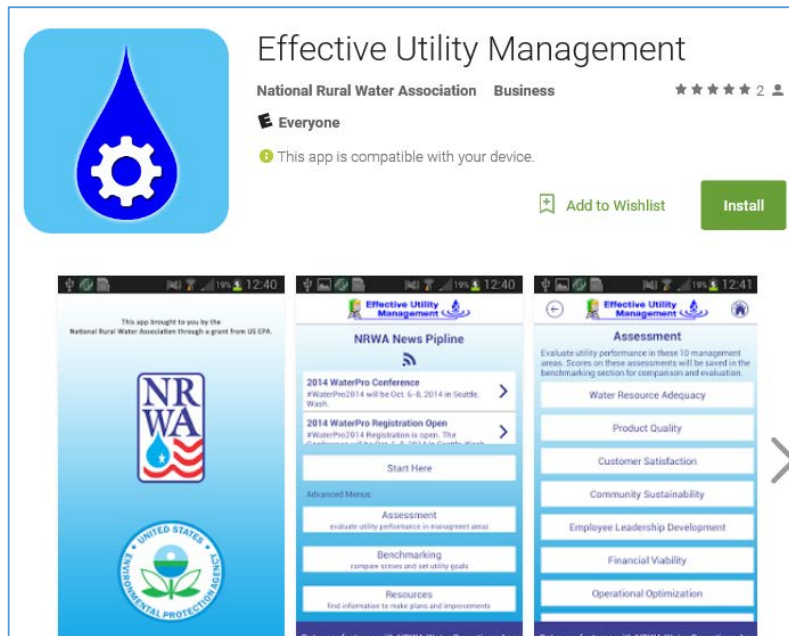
Effective Utility Management

National Rural Water Association Business

2

E Everyone

This app is compatible with your device.

Add to Wishlist

Install

19% 12:40

This app brought to you by the National Rural Water Association through a grant from US EPA.

NRWA

UNITED STATES ENVIRONMENTAL PROTECTION AGENCY

19% 12:40

Effective Utility Management

NRWA News Pipline

2014 WaterPro Conference
#WaterPro2014 will be Oct. 6-8, 2014 in Seattle, Wash.

2014 WaterPro Registration Open
#WaterPro2014 Registration is open. The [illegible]

Start Here

Advanced Menus

Assessment
evaluate utility performance in managment areas

Benchmarking
compare scores and set utility goals

Resources
find information to make plans and improvements

19% 12:41

Effective Utility Management

Assessment

Evaluate utility performance in these 10 management areas. Scores on these assessments will be saved in the benchmarking section for comparison and evaluation.

Water Resource Adequacy

Product Quality

Customer Satisfaction

Community Sustainability

Employee Leadership Development

Financial Viability

Operational Optimization